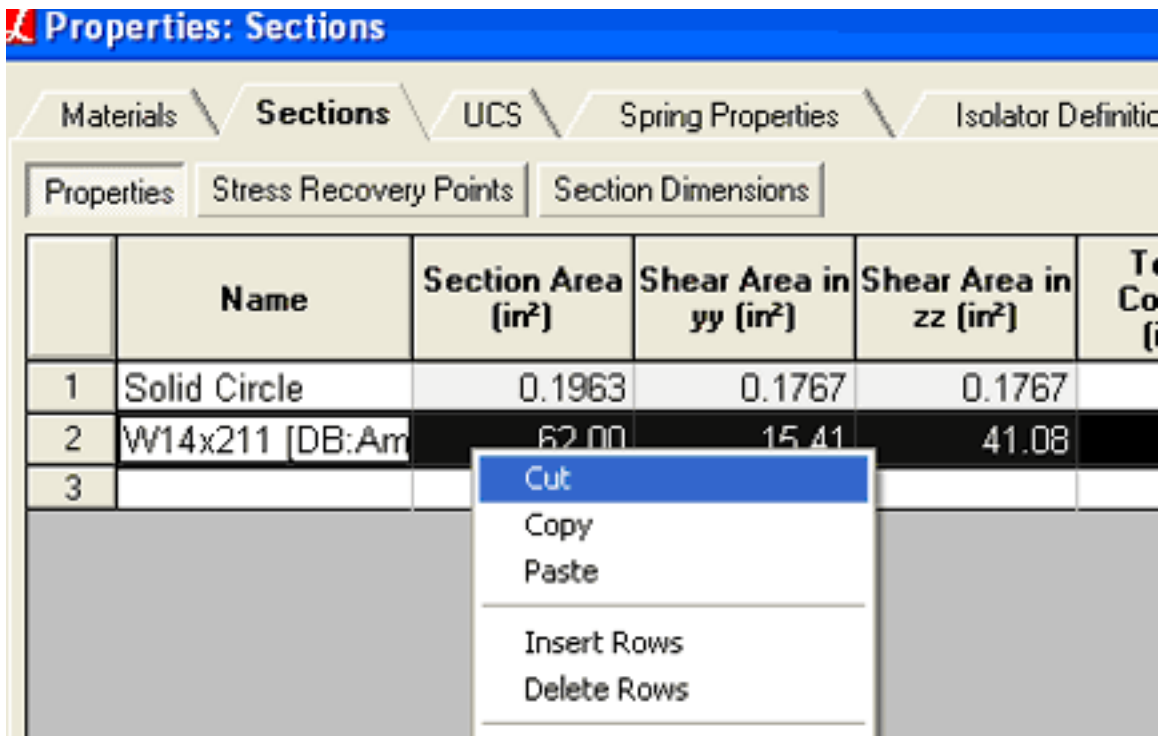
Properties: Sections

Materials | Sections | UCS | Spring Properties | Isolator Definitic

Properties | Stress Recovery Points | Section Dimensions

| | Name | Section Area (in²) | Shear Area in yy (in²) | Shear Area in zz (in²) | T Co (i |
|---|---|---|---|---|---|
| 1 | Solid Circle | 0.1963 | 0.1767 | 0.1767 | |
| 2 | W14x211 [DB:Am | 62.00 | 15.41 | 41.08 | |
| 3 | | | | | |

Cut
Copy
Paste
Insert Rows
Delete Rows